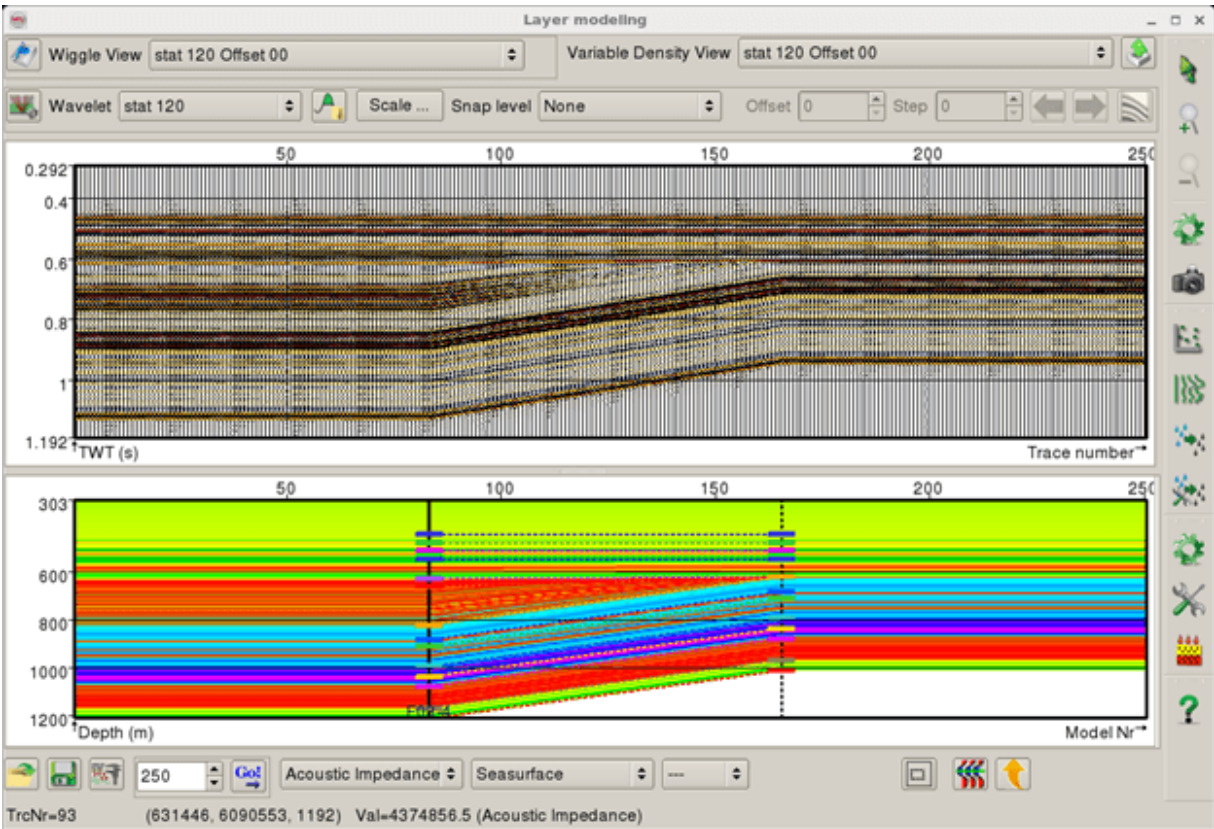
Layer modeling

Wiggle View stat 120 Offset 00

Variable Density View stat 120 Offset 00

Wavelet stat 120

Scale ...

Snap level None

Offset 0

Step 0

50 100 150 200 250

0.292

0.4

0.6

0.8

1

1.192

TWT (s)

Trace number

50 100 150 200 250

303

600

800

1000

1200

Depth (m)

Model Nr

250

Go!

Acoustic Impedance

Seasurface

---

TrcNr=93 (631446, 6090553, 1192) Val=4374856.5 (Acoustic Impedance)